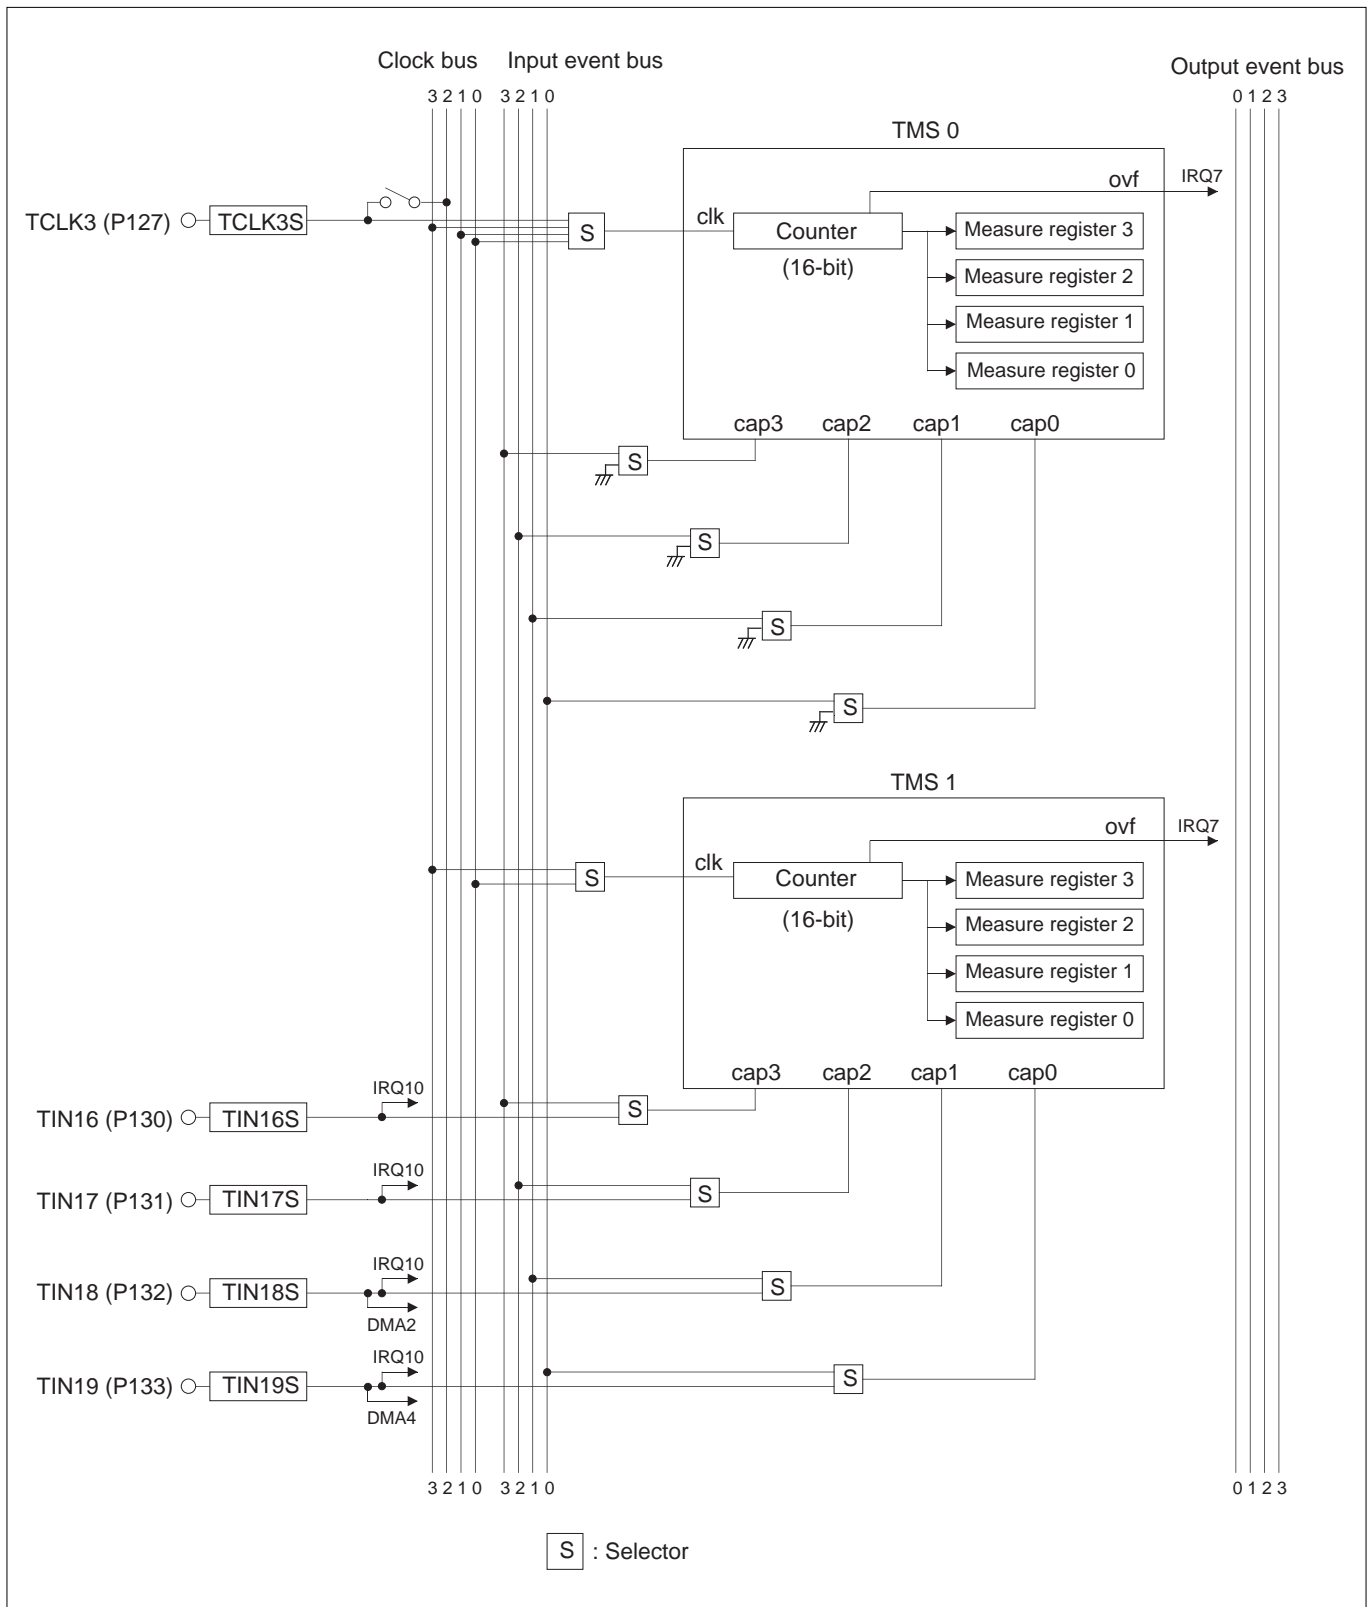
Clock bus Input event bus

Output event bus

3 2 1 0 3 2 1 0

0 1 2 3

TMS 0

TCLK3 (P127) TCLK3S

S

clk

Counter

(16-bit)

ovf

IRQ7

Measure register 3

Measure register 2

Measure register 1

Measure register 0

cap3 cap2 cap1 cap0

S

S

S

S

TMS 1

S

clk

Counter

(16-bit)

ovf

IRQ7

Measure register 3

Measure register 2

Measure register 1

Measure register 0

cap3 cap2 cap1 cap0

IRQ10

TIN16 (P130) TIN16S

S

IRQ10

TIN17 (P131) TIN17S

S

IRQ10

TIN18 (P132) TIN18S

DMA2

S

IRQ10

TIN19 (P133) TIN19S

DMA4

S

3 2 1 0 3 2 1 0

0 1 2 3

S : Selector